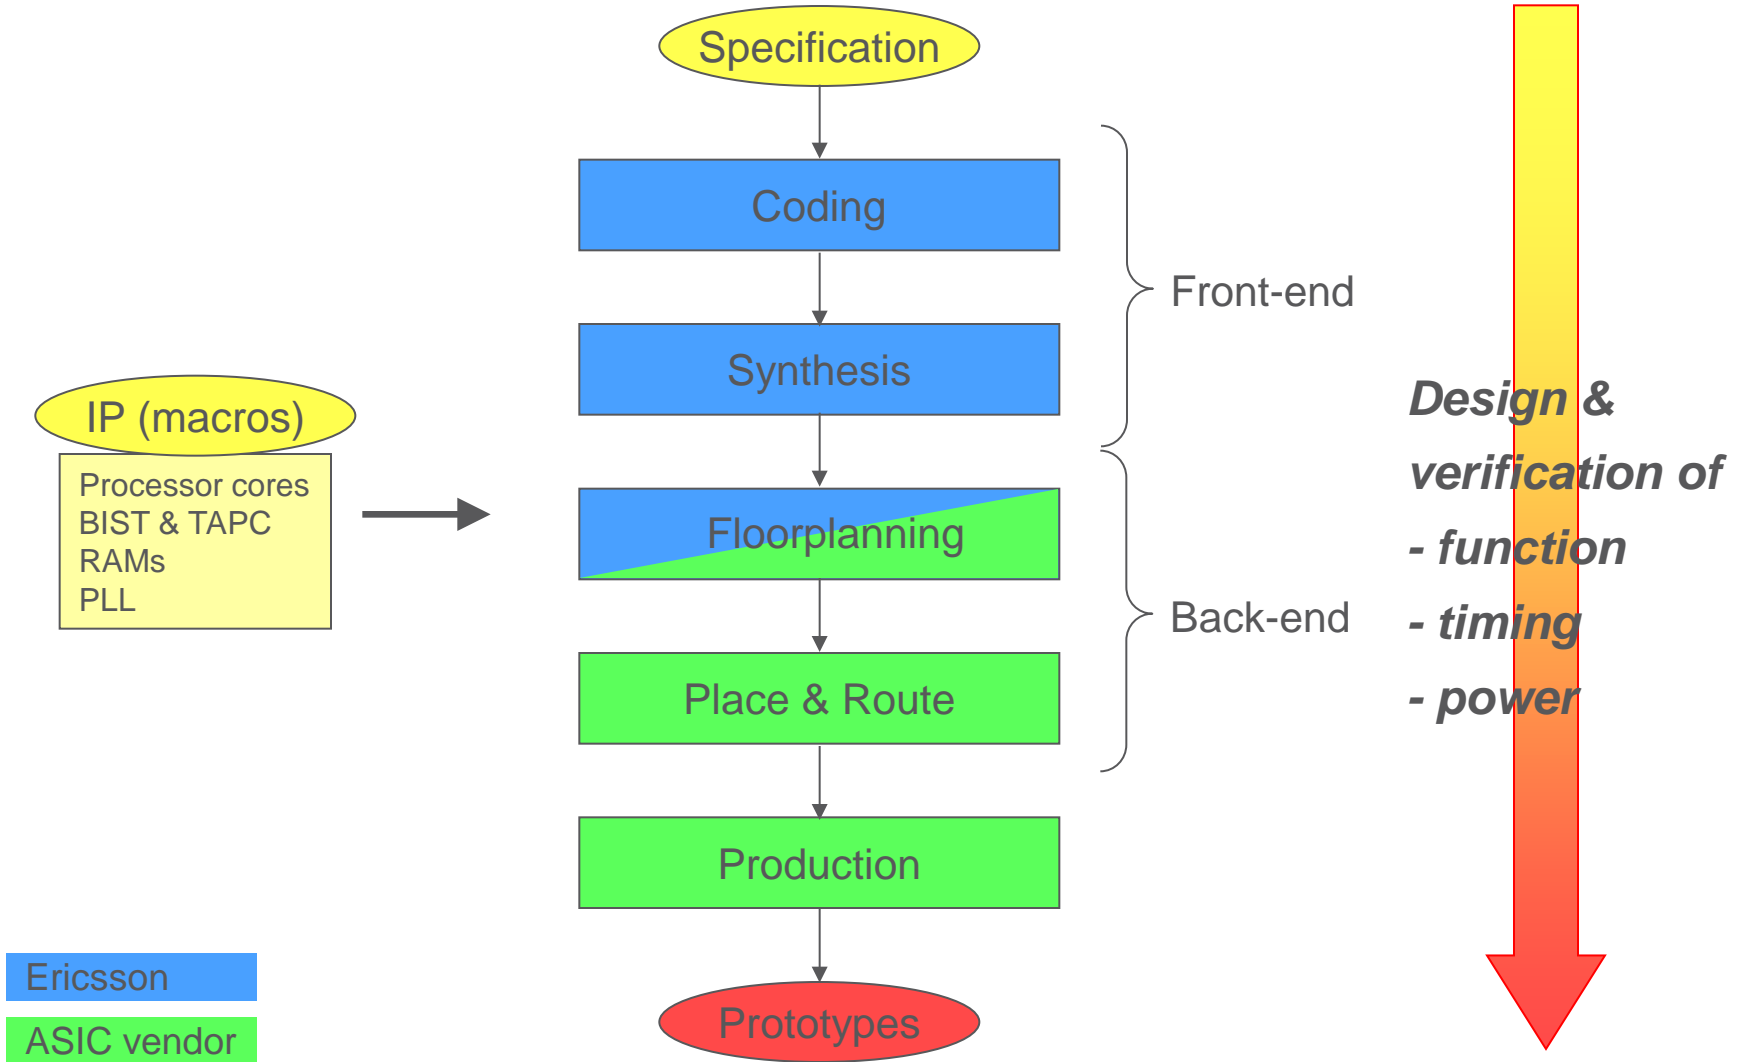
Specification

Coding

Synthesis

Floorplanning

Place & Route

Production

Prototypes

Front-end

Back-end

IP (macros)

Processor cores
BIST & TAPC
RAMs
PLL

Design & verification of
- function
- timing
- power

Ericsson

ASIC vendor